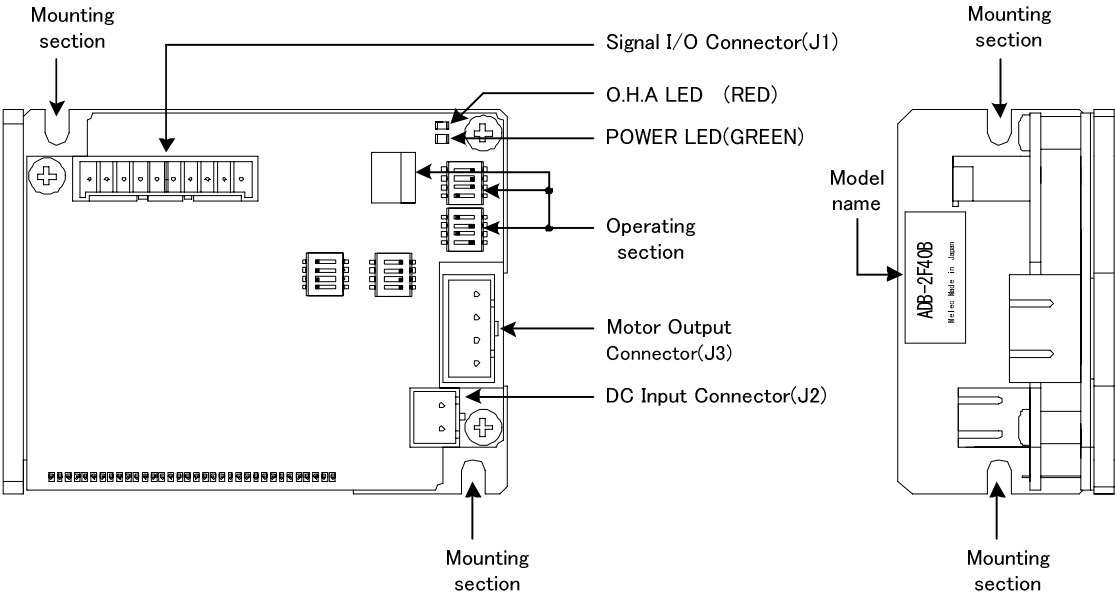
Mounting section

Signal I/O Connector(J1)

Mounting section

O.H.A LED (RED)

POWER LED(GREEN)

Model name

Operating section

ADB-2F40B

Melec Made in Japan

Motor Output Connector(J3)

DC Input Connector(J2)

Mounting section

Mounting section